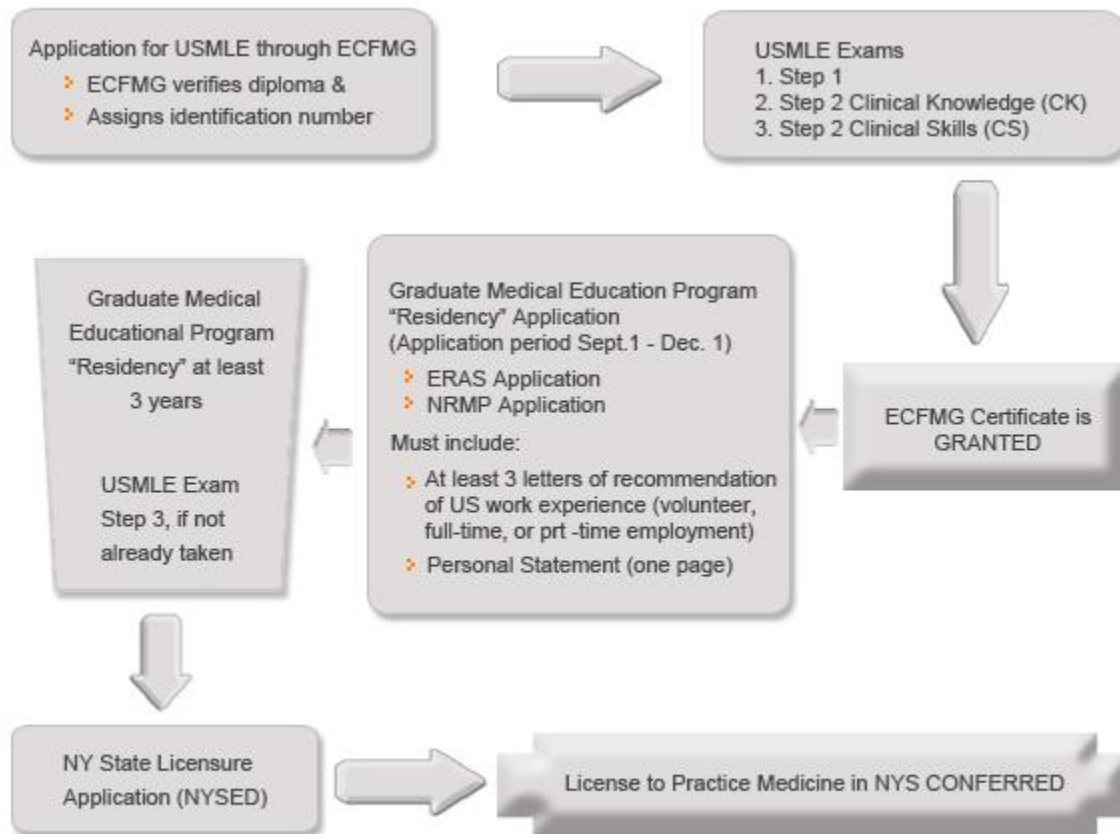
Application for USMLE through ECFMG
ECFMG verifies diploma &
Assigns identification number

USMLE Exams
1. Step 1
2. Step 2 Clinical Knowledge (CK)
3. Step 2 Clinical Skills (CS)

ECFMG Certificate is GRANTED

Graduate Medical Education Program "Residency" Application (Application period Sept.1 - Dec. 1)
ERAS Application
NRMP Application
Must include:
At least 3 letters of recommendation of US work experience (volunteer, full-time, or prt -time employment)
Personal Statement (one page)

Graduate Medical Educational Program "Residency" at least 3 years

USMLE Exam Step 3, if not already taken

NY State Licensure Application (NYSED)

License to Practice Medicine in NYS CONFERRED